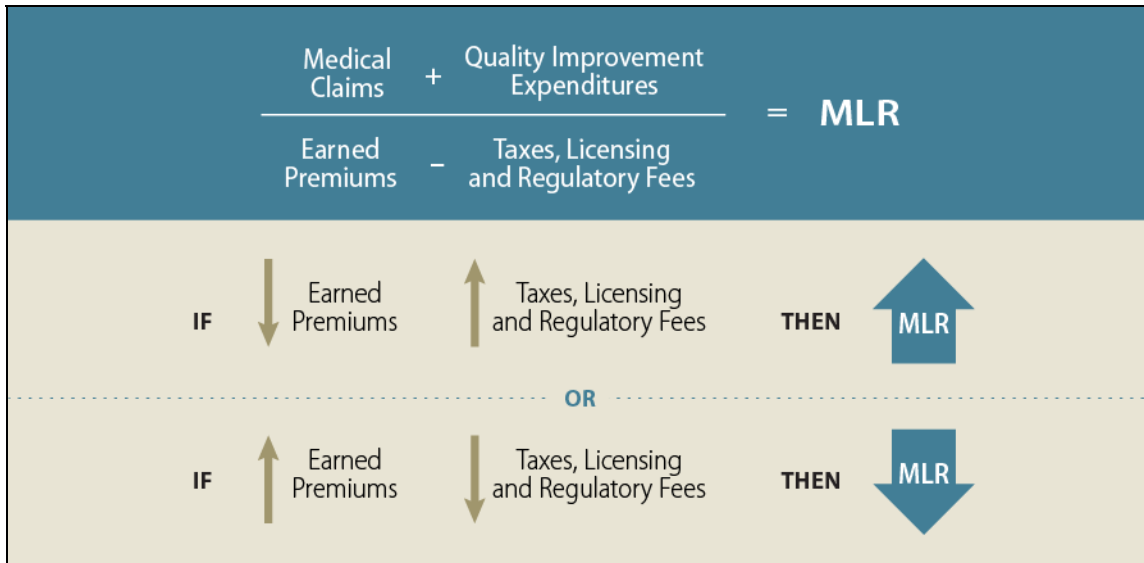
$\frac{\text{Medical Claims} + \text{Quality Improvement Expenditures}}{\text{Earned Premiums} - \text{Taxes, Licensing and Regulatory Fees}} = \text{MLR}$

IF Earned Premiums Taxes, Licensing and Regulatory Fees THEN MLR

OR

IF Earned Premiums Taxes, Licensing and Regulatory Fees THEN MLR